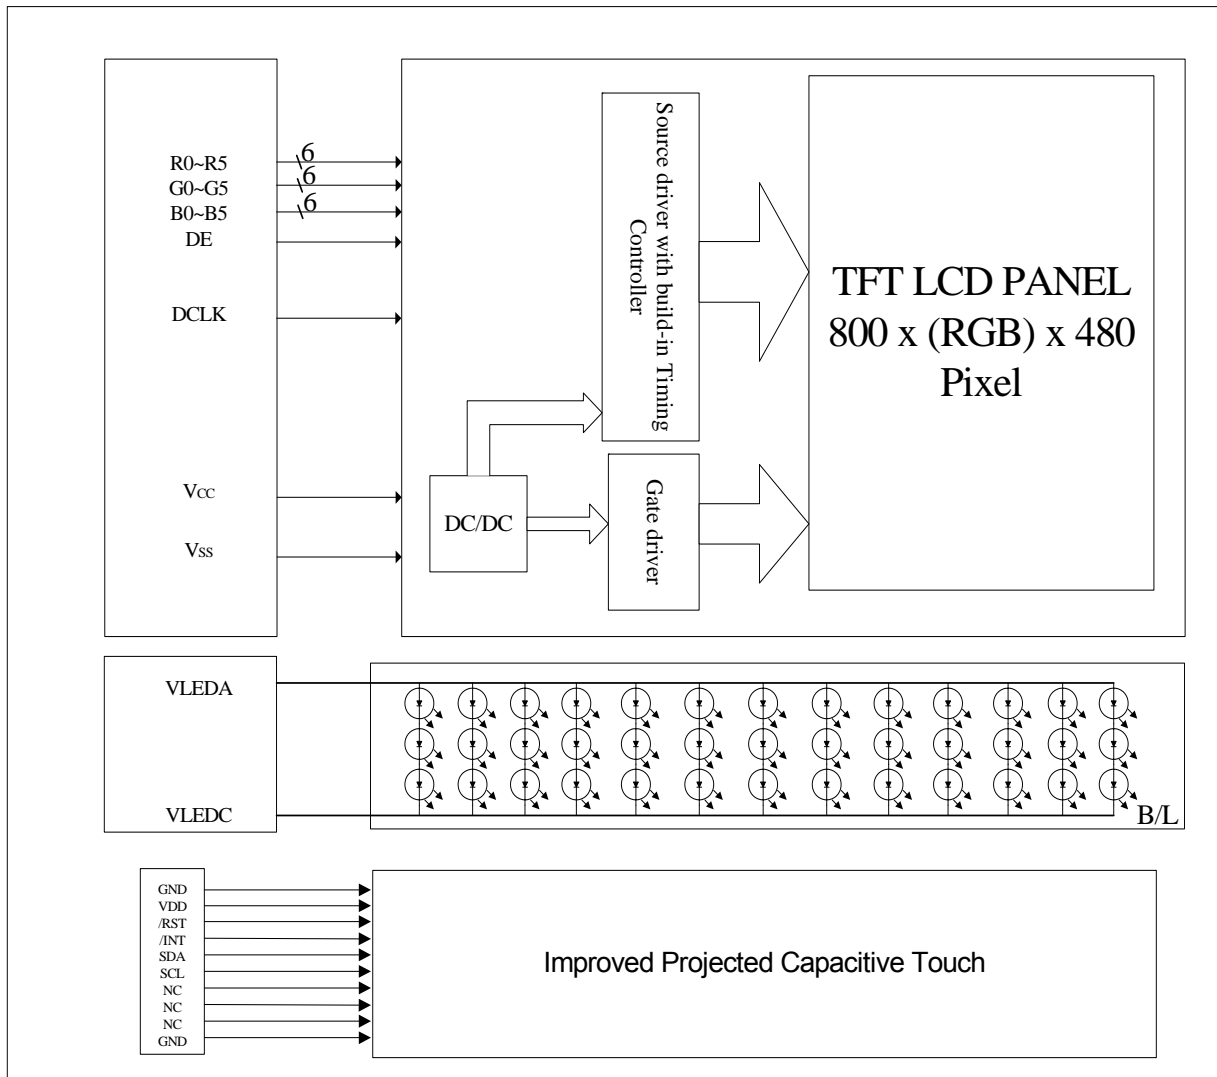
R0~R5
6
G0~G5
6
B0~B5
6
DE

DCLK

VCC

VSS

Source driver with build-in Timing Controller

DC/DC

Gate driver

TFT LCD PANEL
800 x (RGB) x 480
Pixel

VLEDA

VLEDC

B/L

GND
VDD
/RST
/INT
SDA
SCL
NC
NC
NC
GND

Improved Projected Capacitive Touch